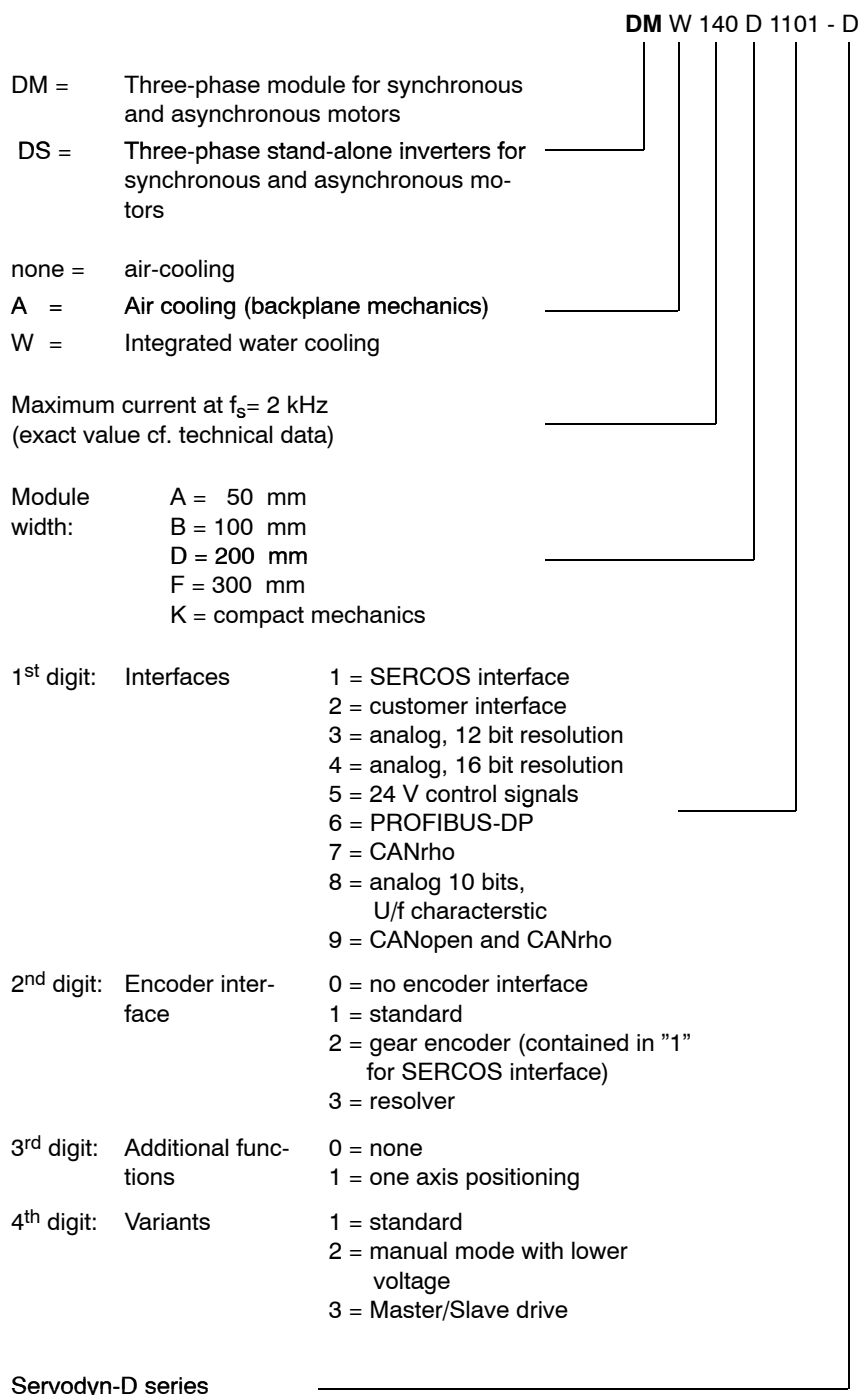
**DM** W 140 D 1101 - D

DM = Three-phase module for synchronous and asynchronous motors

DS = Three-phase stand-alone inverters for synchronous and asynchronous motors

none = air-cooling

A = Air cooling (backplane mechanics)

W = Integrated water cooling

Maximum current at $f_s$= 2 kHz (exact value cf. technical data)

Module width:
A = 50 mm
B = 100 mm
D = 200 mm
F = 300 mm
K = compact mechanics

1$^{st}$ digit: Interfaces
1 = SERCOS interface
2 = customer interface
3 = analog, 12 bit resolution
4 = analog, 16 bit resolution
5 = 24 V control signals
6 = PROFIBUS-DP
7 = CANrho
8 = analog 10 bits, U/f characterstic
9 = CANopen and CANrho

2$^{nd}$ digit: Encoder interface
0 = no encoder interface
1 = standard
2 = gear encoder (contained in "1" for SERCOS interface)
3 = resolver

3$^{rd}$ digit: Additional functions
0 = none
1 = one axis positioning

4$^{th}$ digit: Variants
1 = standard
2 = manual mode with lower voltage
3 = Master/Slave drive

Servodyn-D series